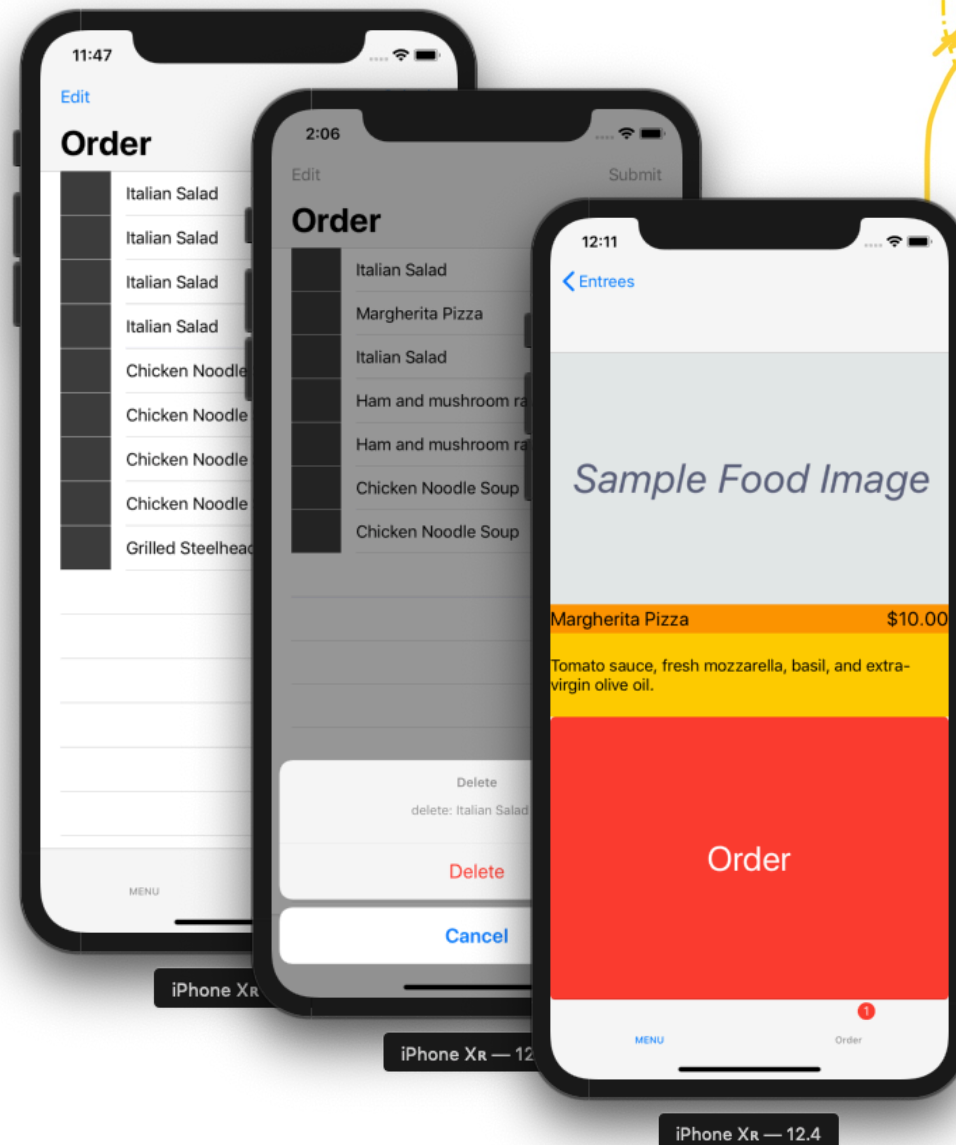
11:47

Edit

Order

Italian Salad

Italian Salad

Italian Salad

Italian Salad

Chicken Noodle

Chicken Noodle

Chicken Noodle

Chicken Noodle

Grilled Steelhead

MENU

iPhone XR

2:06

Edit

Submit

Order

Italian Salad

Margherita Pizza

Italian Salad

Ham and mushroom ra

Ham and mushroom ra

Chicken Noodle Soup

Chicken Noodle Soup

Delete

delete: Italian Salad

Delete

Cancel

iPhone XR — 12

12:11

Entrees

Sample Food Image

Margherita Pizza $10.00

Tomato sauce, fresh mozzarella, basil, and extra-virgin olive oil.

Order

MENU

1

Order

iPhone XR — 12.4